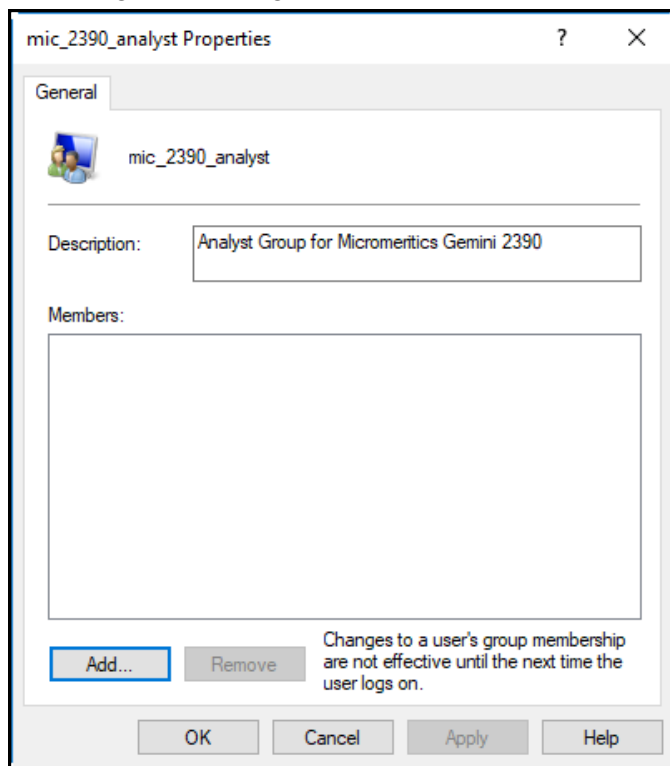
mic_2390_analyst Properties ? ✕

General

mic_2390_analyst

Description: Analyst Group for Micromeritics Gemini 2390

Members:

Add... Remove

Changes to a user's group membership are not effective until the next time the user logs on.

OK Cancel Apply Help